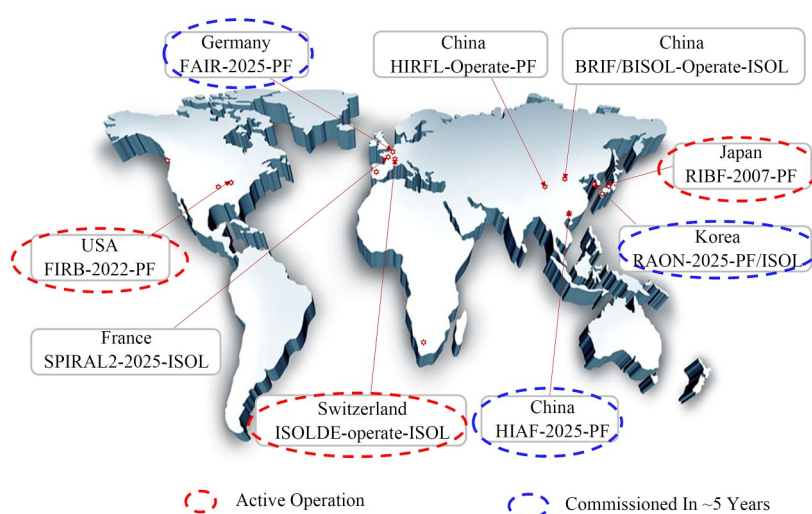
Germany
FAIR-2025-PF

China
HIRFL-Operate-PF

China
BRIF/BISOL-Operate-ISOL

Japan
RIBF-2007-PF

Korea
RAON-2025-PF/ISOL

USA
FIRB-2022-PF

France
SPIRAL2-2025-ISOL

Switzerland
ISOLDE-operate-ISOL

China
HIAF-2025-PF

Active Operation

Commissioned In ~5 Years